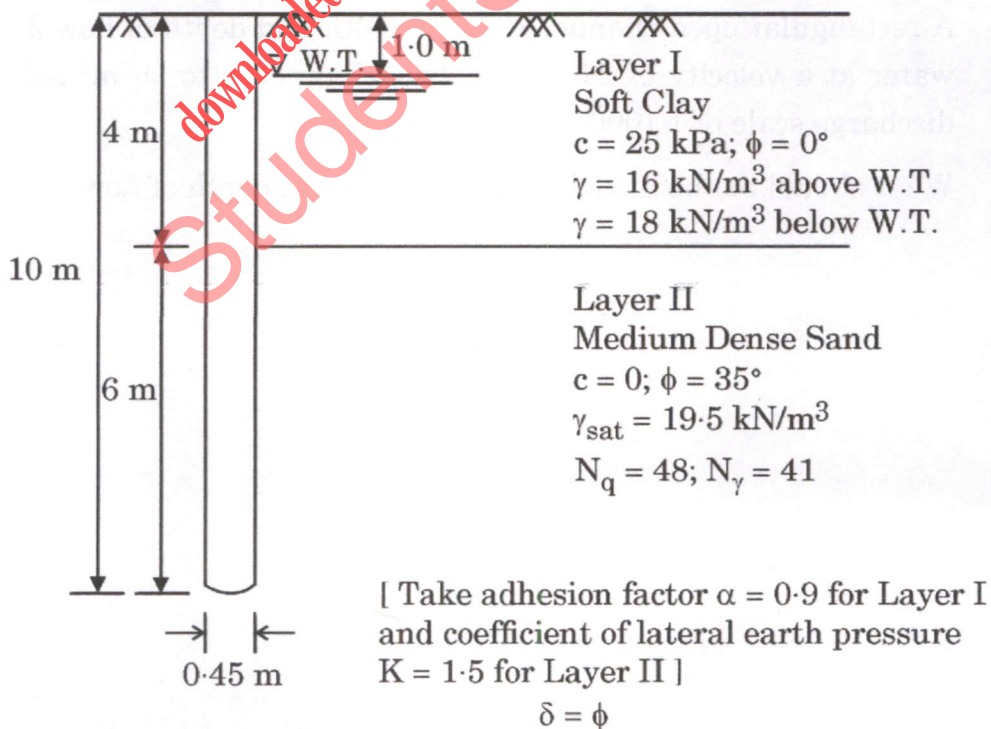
downloaded
Students

W.T.
1·0 m
Layer I
Soft Clay
c = 25 kPa; $\phi = 0°$
$\gamma$ = 16 kN/m$^3$ above W.T.
$\gamma$ = 18 kN/m$^3$ below W.T.

4 m
10 m
6 m

Layer II
Medium Dense Sand
c = 0; $\phi = 35°$
$\gamma_{sat}$ = 19·5 kN/m$^3$
$N_q = 48$; $N_\gamma = 41$

0·45 m

[ Take adhesion factor $\alpha = 0{\cdot}9$ for Layer I and coefficient of lateral earth pressure K = 1·5 for Layer II ]
$\delta = \phi$